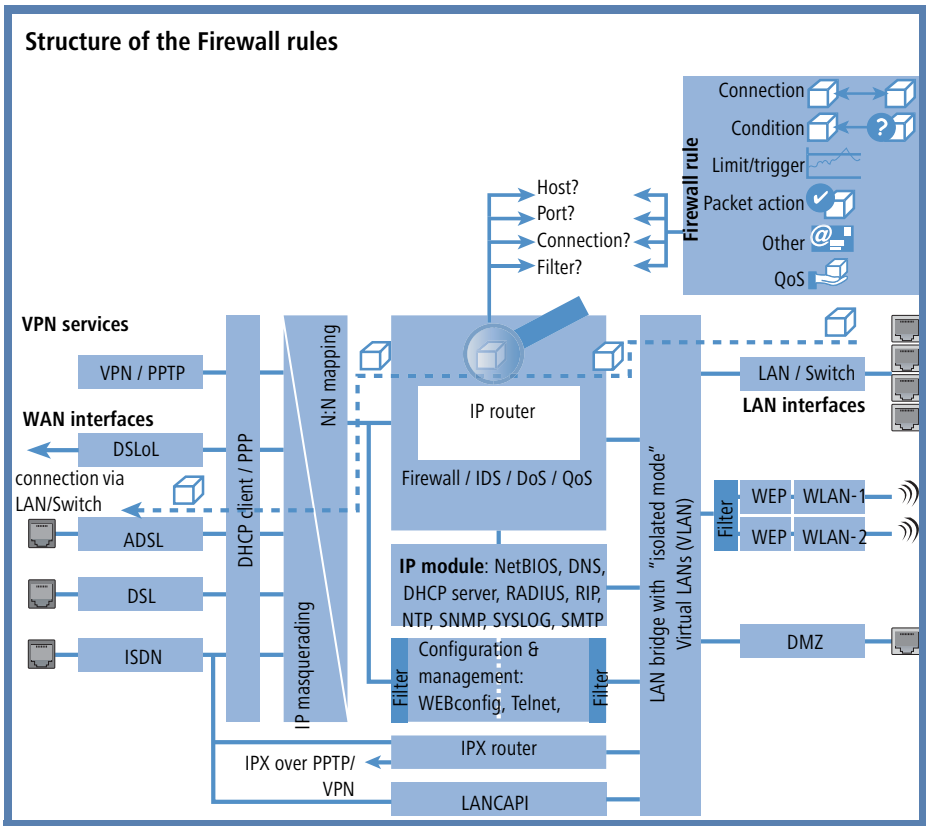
Structure of the Firewall rules

Firewall rule
Connection
Condition
Limit/trigger
Packet action
Other
QoS

Host?
Port?
Connection?
Filter?

VPN services
VPN / PPTP
WAN interfaces
DSLoL
connection via LAN/Switch
ADSL
DSL
ISDN

DHCP client / PPP
N:N mapping
IP masquerading

IP router
Firewall / IDS / DoS / QoS

IP module: NetBIOS, DNS, DHCP server, RADIUS, RIP, NTP, SNMP, SYSLOG, SMTP

Filter
Configuration & management: WEBconfig, Telnet,
Filter

IPX router
IPX over PPTP/ VPN
LANCAPI

LAN bridge with "isolated mode"
Virtual LANs (VLAN)

LAN / Switch
LAN interfaces
Filter
WEP
WLAN-1
WEP
WLAN-2
DMZ